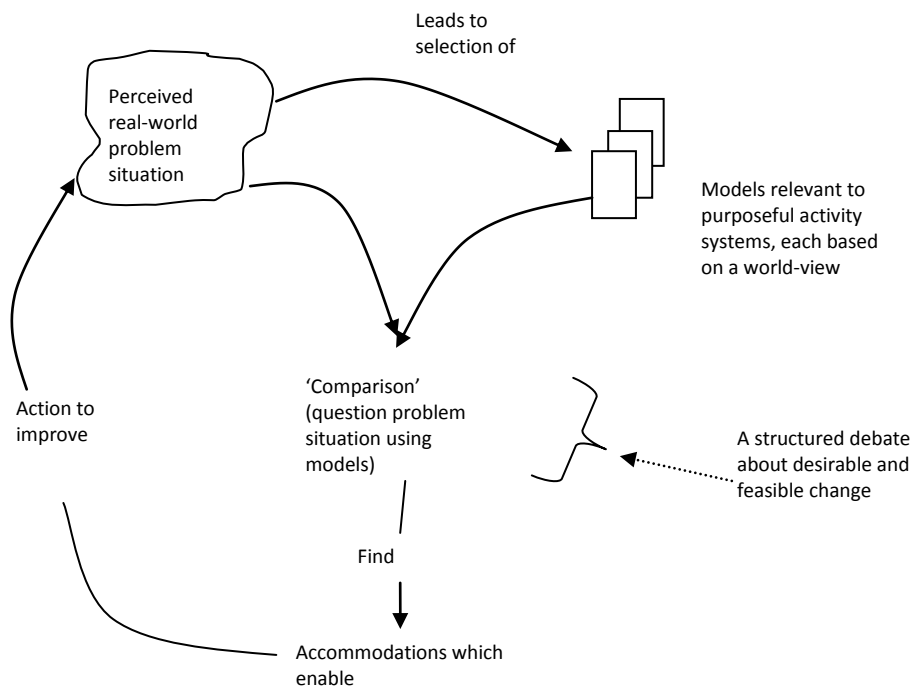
Leads to selection of

Perceived real-world problem situation

Models relevant to purposeful activity systems, each based on a world-view

'Comparison' (question problem situation using models)

Action to improve

A structured debate about desirable and feasible change

Find

Accommodations which enable